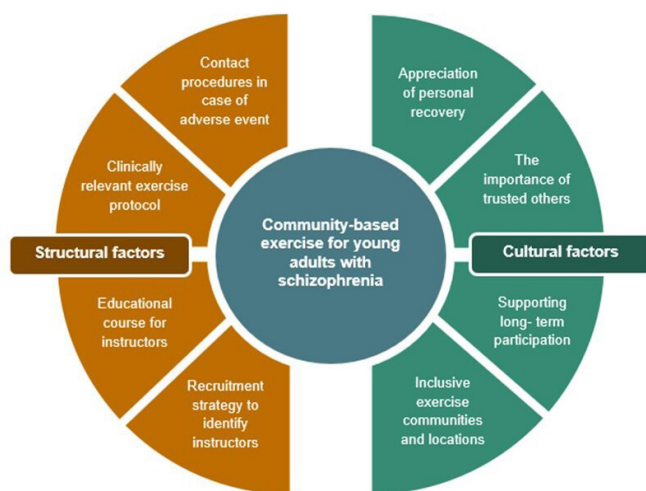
Contact procedures in case of adverse event

Clinically relevant exercise protocol

Structural factors

Educational course for instructors

Recruitment strategy to identify instructors

Community-based exercise for young adults with schizophrenia

Appreciation of personal recovery

The importance of trusted others

Cultural factors

Supporting long- term participation

Inclusive exercise communities and locations